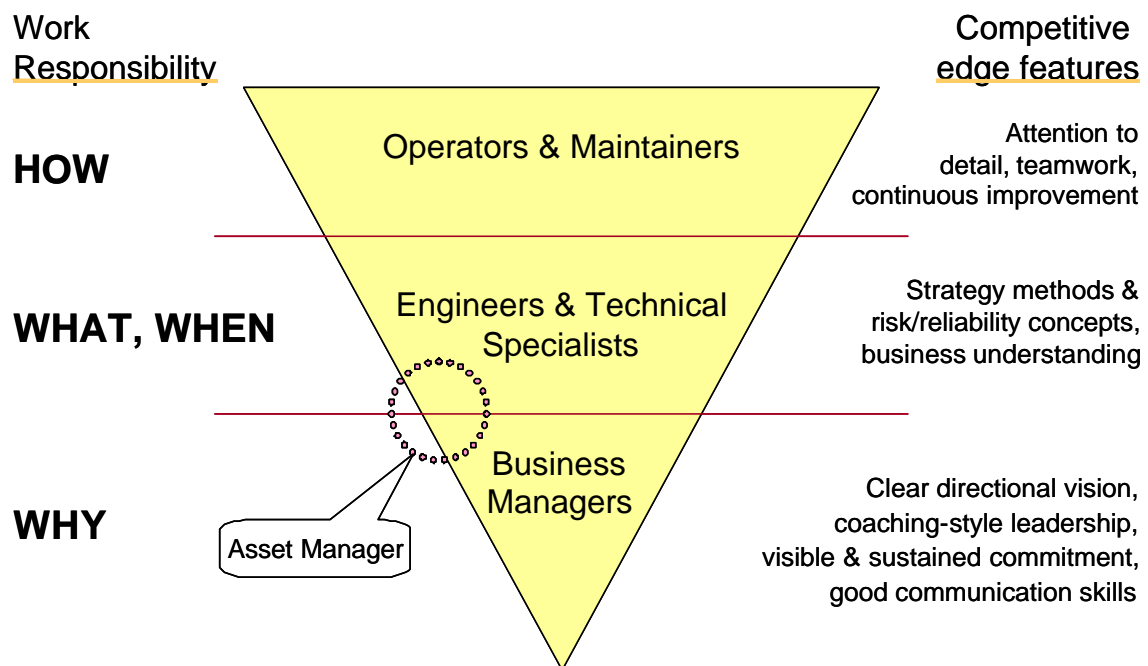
Work Responsibility

Competitive edge features

HOW

Operators & Maintainers

Attention to detail, teamwork, continuous improvement

WHAT, WHEN

Engineers & Technical Specialists

Strategy methods & risk/reliability concepts, business understanding

WHY

Business Managers

Asset Manager

Clear directional vision, coaching-style leadership, visible & sustained commitment, good communication skills